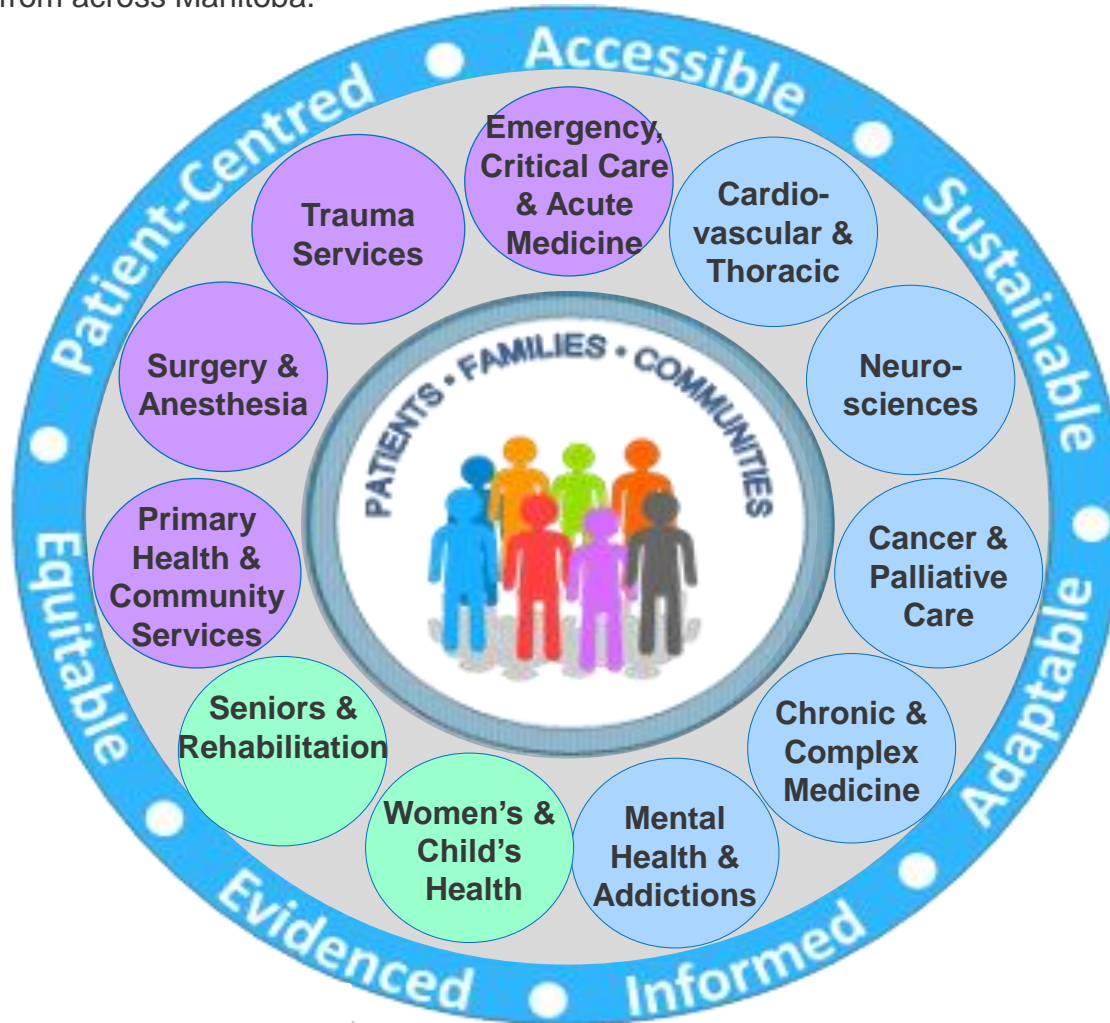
from across Manitoba.

Accessible • Sustainable • Adaptable • Evidenced Informed • Equitable • Patient-Centred

Emergency, Critical Care & Acute Medicine

Cardio-vascular & Thoracic

Neuro-sciences

Cancer & Palliative Care

Chronic & Complex Medicine

Mental Health & Addictions

Women's & Child's Health

Seniors & Rehabilitation

Primary Health & Community Services

Surgery & Anesthesia

Trauma Services

PATIENTS • FAMILIES • COMMUNITIES